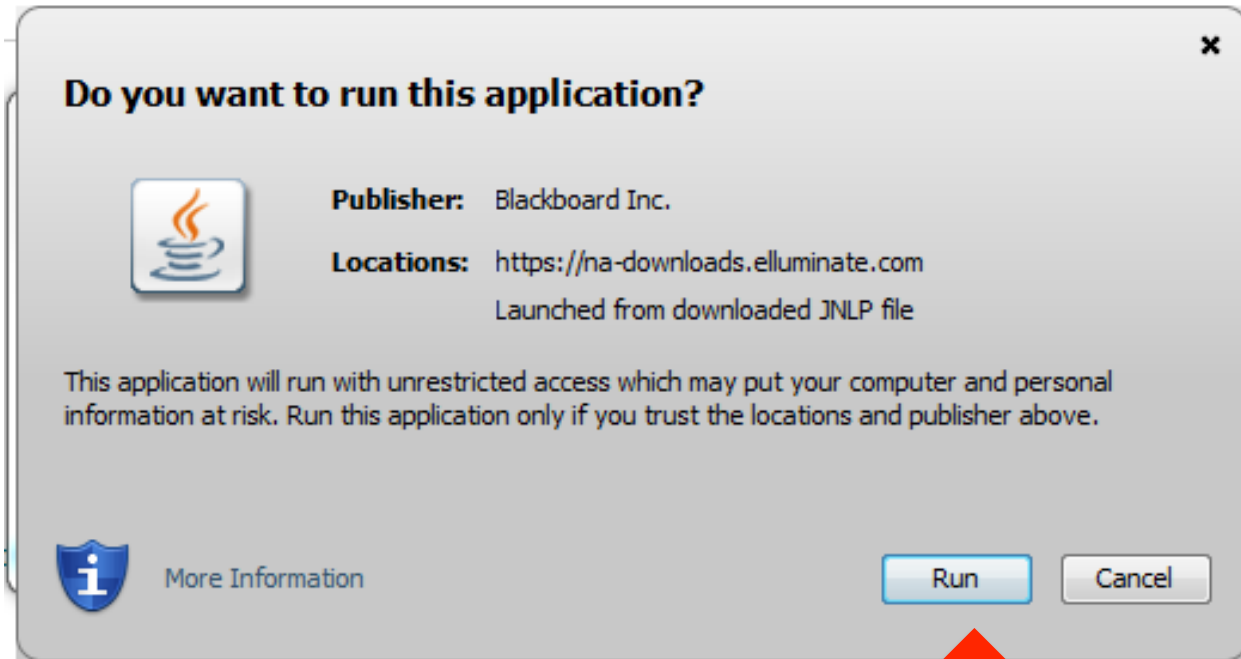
×

Do you want to run this application?

Publisher: Blackboard Inc.

Locations: https://na-downloads.elluminate.com

Launched from downloaded JNLP file

This application will run with unrestricted access which may put your computer and personal information at risk. Run this application only if you trust the locations and publisher above.

More Information

Run

Cancel